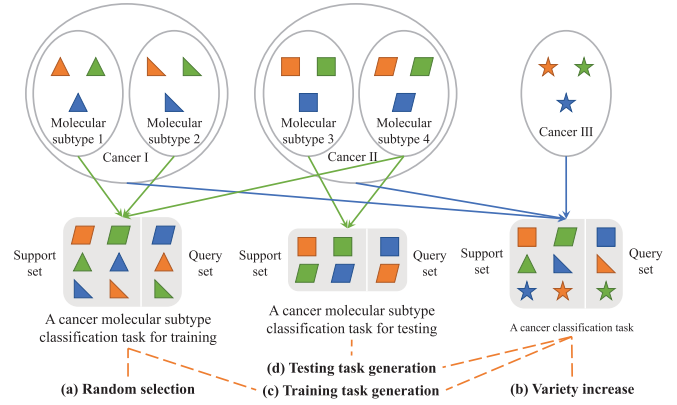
Molecular subtype 1

Molecular subtype 2

Cancer I

Molecular subtype 3

Molecular subtype 4

Cancer II

Cancer III

Support set

Query set

A cancer molecular subtype classification task for training

Support set

Query set

A cancer molecular subtype classification task for testing

Support set

Query set

A cancer classification task

(d) Testing task generation

(a) Random selection

(c) Training task generation

(b) Variety increase